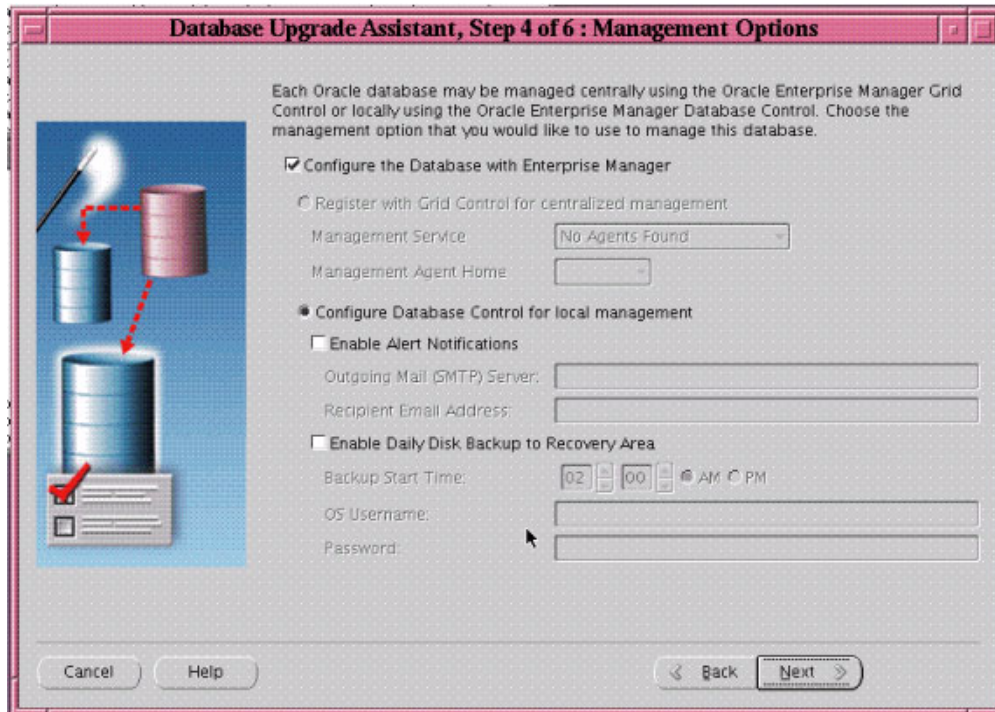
Database Upgrade Assistant, Step 4 of 6 : Management Options

Each Oracle database may be managed centrally using the Oracle Enterprise Manager Grid Control or locally using the Oracle Enterprise Manager Database Control. Choose the management option that you would like to use to manage this database.

Configure the Database with Enterprise Manager

Register with Grid Control for centralized management

Management Service No Agents Found

Management Agent Home

Configure Database Control for local management

Enable Alert Notifications

Outgoing Mail (SMTP) Server:

Recipient Email Address:

Enable Daily Disk Backup to Recovery Area

Backup Start Time: 02 00 AM PM

OS Username:

Password:

Cancel Help Back Next